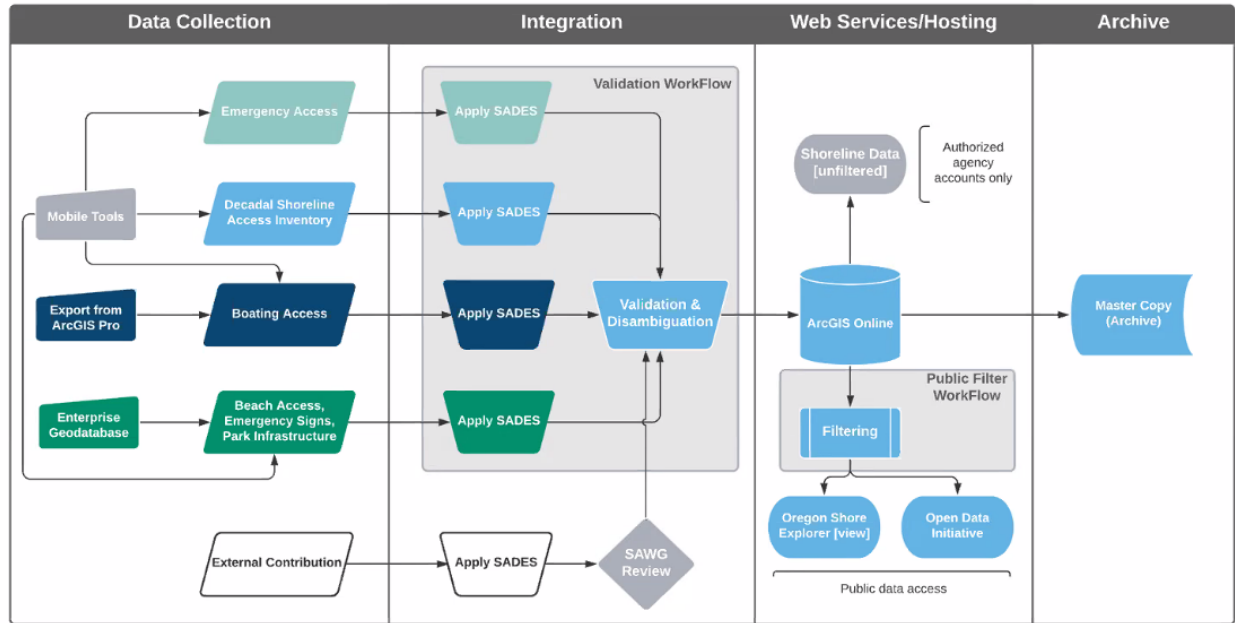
Data Collection

Integration

Web Services/Hosting

Archive

Validation WorkFlow

Emergency Access

Apply SADES

Mobile Tools

Decadal Shoreline Access Inventory

Apply SADES

Shoreline Data [unfiltered]

Authorized agency accounts only

Export from ArcGIS Pro

Boating Access

Apply SADES

Validation & Disambiguation

ArcGIS Online

Master Copy (Archive)

Public Filter WorkFlow

Enterprise Geodatabase

Beach Access, Emergency Signs, Park Infrastructure

Apply SADES

Filtering

Oregon Shore Explorer [view]

Open Data Initiative

External Contribution

Apply SADES

SAWG Review

Public data access